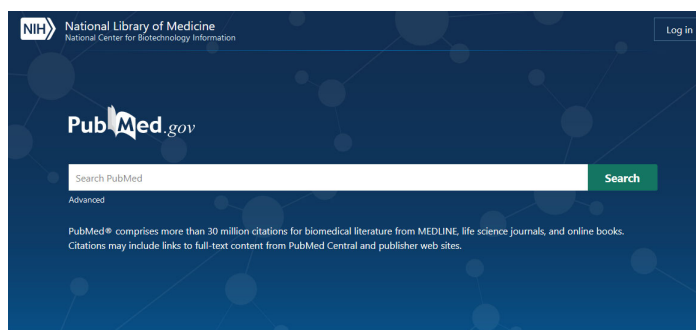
NIH National Library of Medicine
National Center for Biotechnology Information

Log in

PubMed.gov

Search PubMed

Search

Advanced

PubMed® comprises more than 30 million citations for biomedical literature from MEDLINE, life science journals, and online books. Citations may include links to full-text content from PubMed Central and publisher web sites.